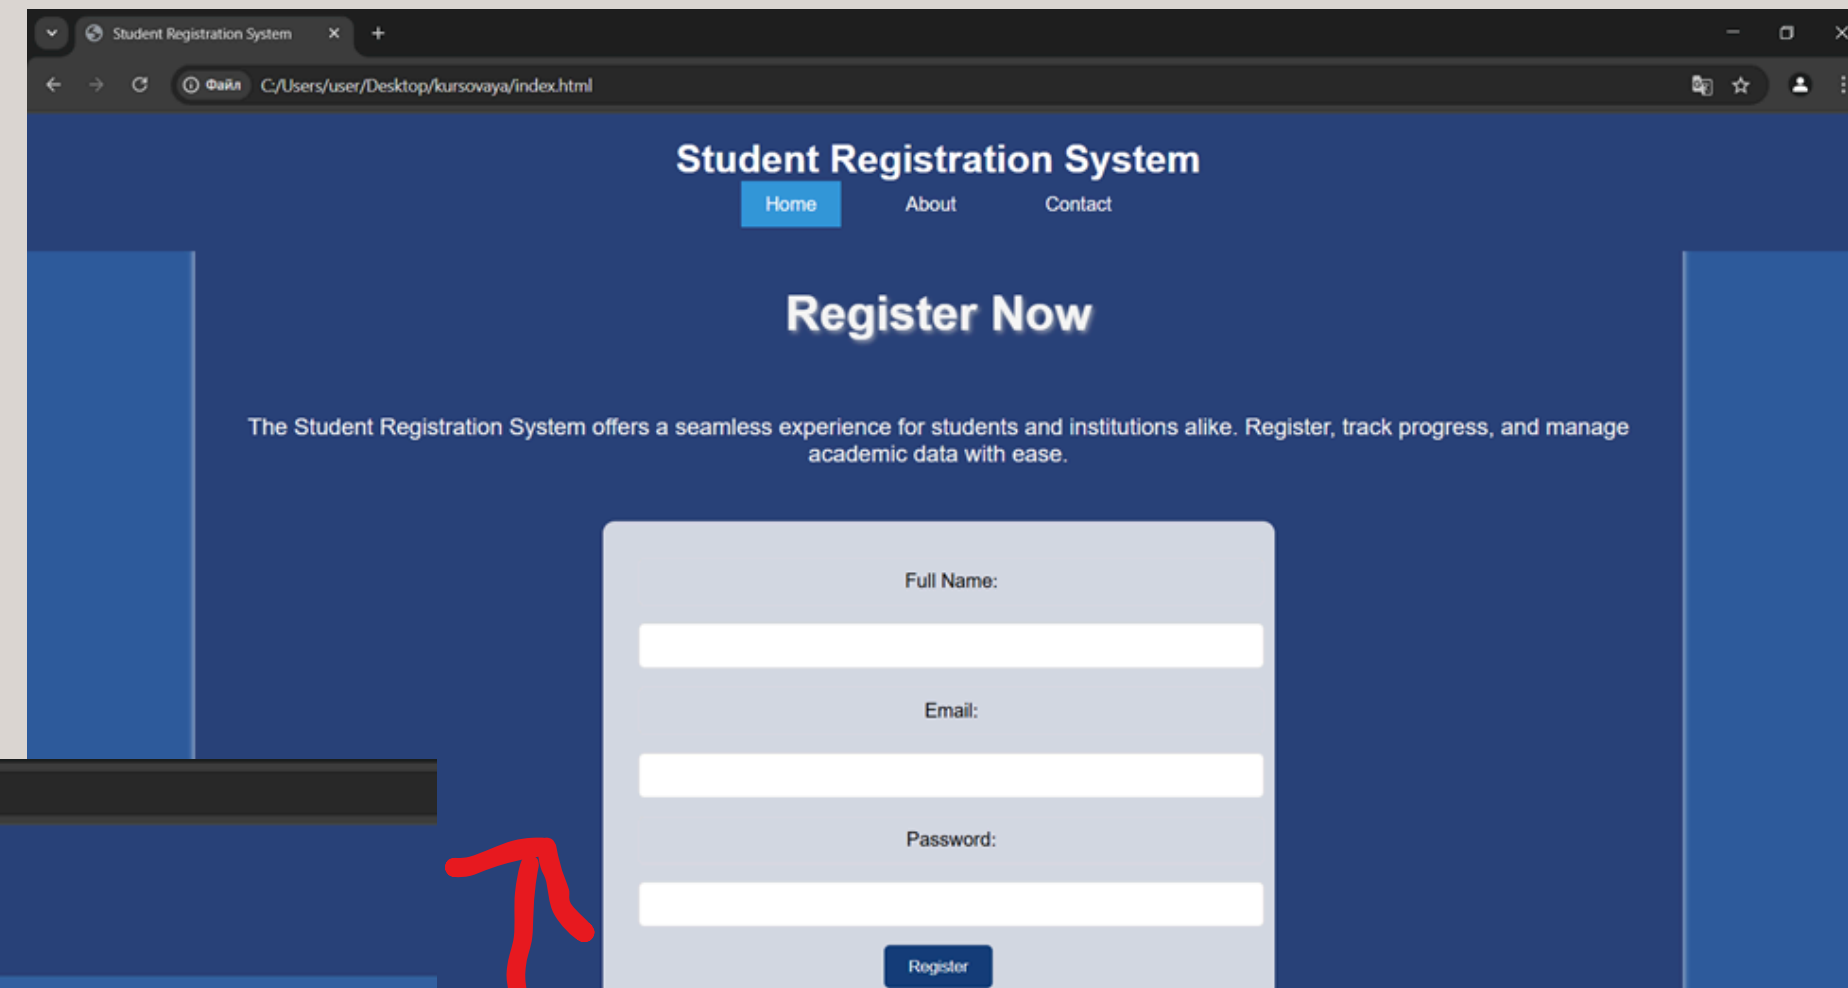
Student Registration System

Файл C:/Users/user/Desktop/kursovaya/index.html

Student Registration System

Home About Contact

Register Now

The Student Registration System offers a seamless experience for students and institutions alike. Register, track progress, and manage academic data with ease.

Full Name:

Email:

Password:

Register